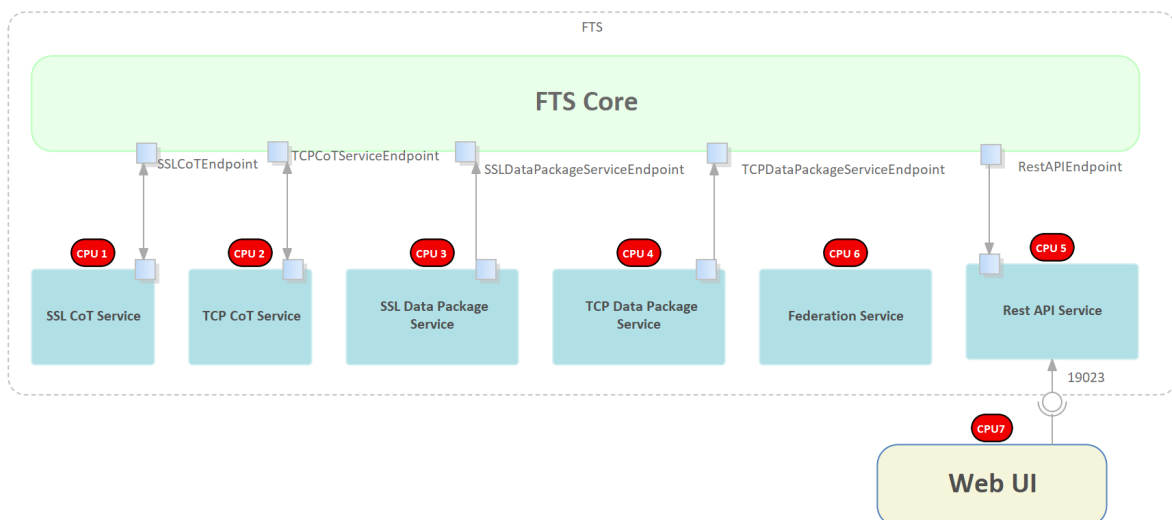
FTS

FTS Core

SSLCoTEndpoint

TCPCoTServiceEndpoint

SSLDataPackageServiceEndpoint

TCPDataPackageServiceEndpoint

RestAPIEndpoint

CPU 1

SSL CoT Service

CPU 2

TCP CoT Service

CPU 3

SSL Data Package Service

CPU 4

TCP Data Package Service

CPU 6

Federation Service

CPU 5

Rest API Service

19023

CPU7

Web UI